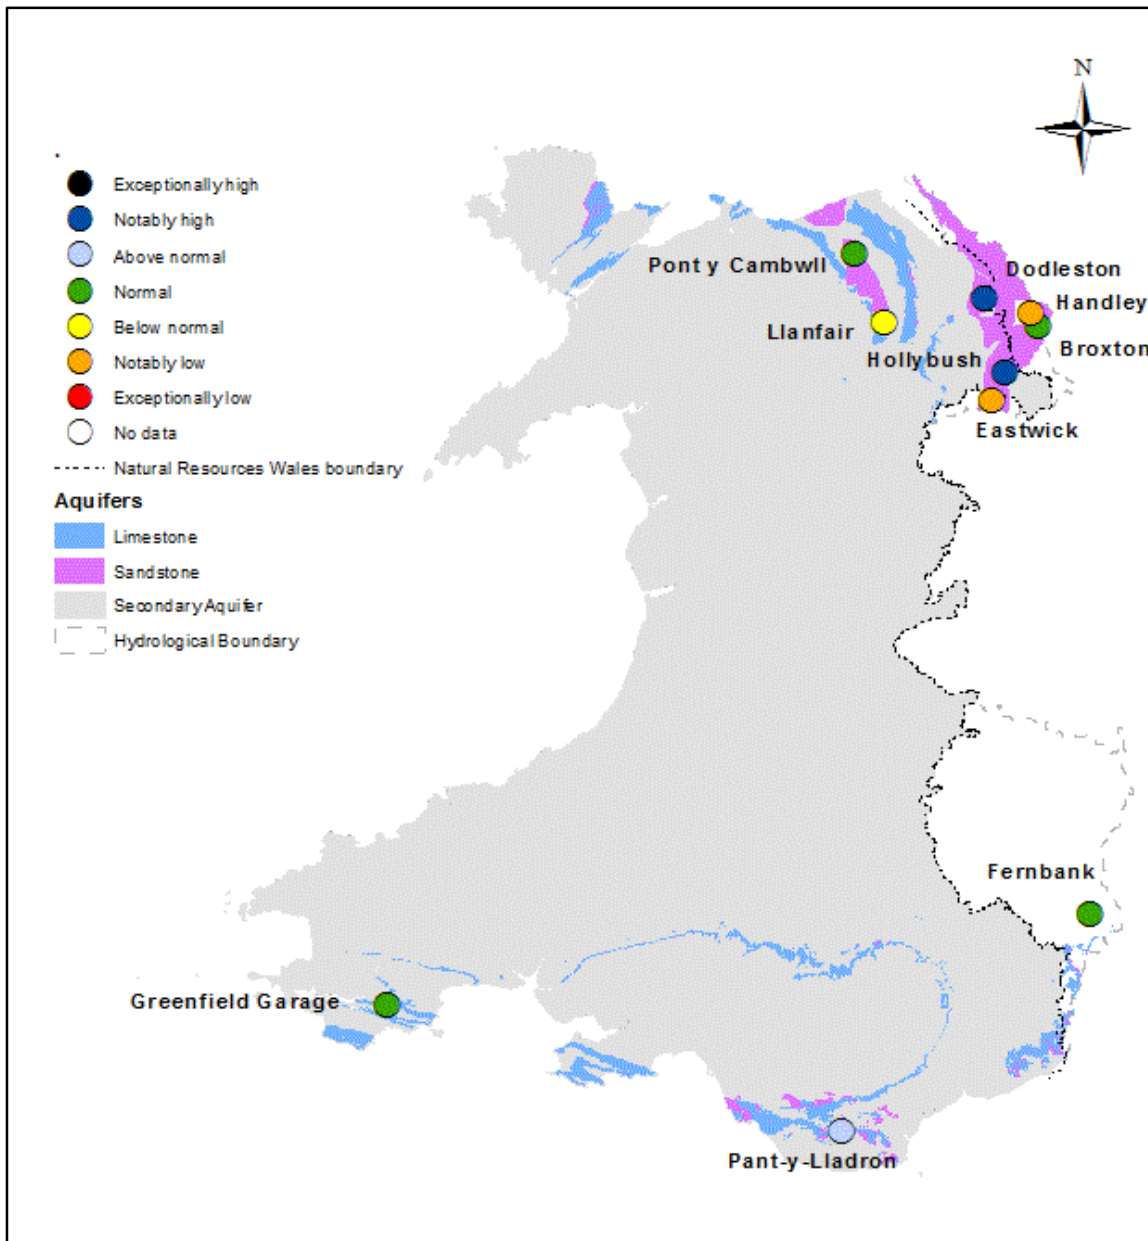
N

Exceptionally high
Notably high
Above normal
Normal
Below normal
Notably low
Exceptionally low
No data
Natural Resources Wales boundary

Aquifers
Limestone
Sandstone
Secondary Aquifer
Hydrological Boundary

Pont y Cambwll
Dodleston
Handley
Llanfair
Broxton
Hollybush
Eastwick
Fernbank
Greenfield Garage
Pant-y-Lladron